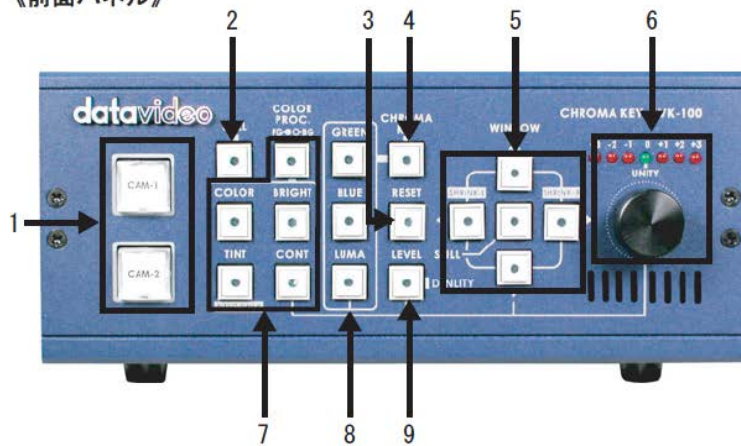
《前面パネル》

2 3 4 5 6

datavideo

COLOR PROC. FG BG

CHROMA

CHROMA KEY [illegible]K-100

WINDOW

GREEN

BLUE

RESET

LUMA

LEVEL

COLOR

BRIGHT

TINT

CONT

CAM-1

CAM-2

SHRINK-1

SHRINK-2

STILL

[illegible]LITY

-3 -2 -1 0 +1 +2 +3

UNITY

1

7 8 9